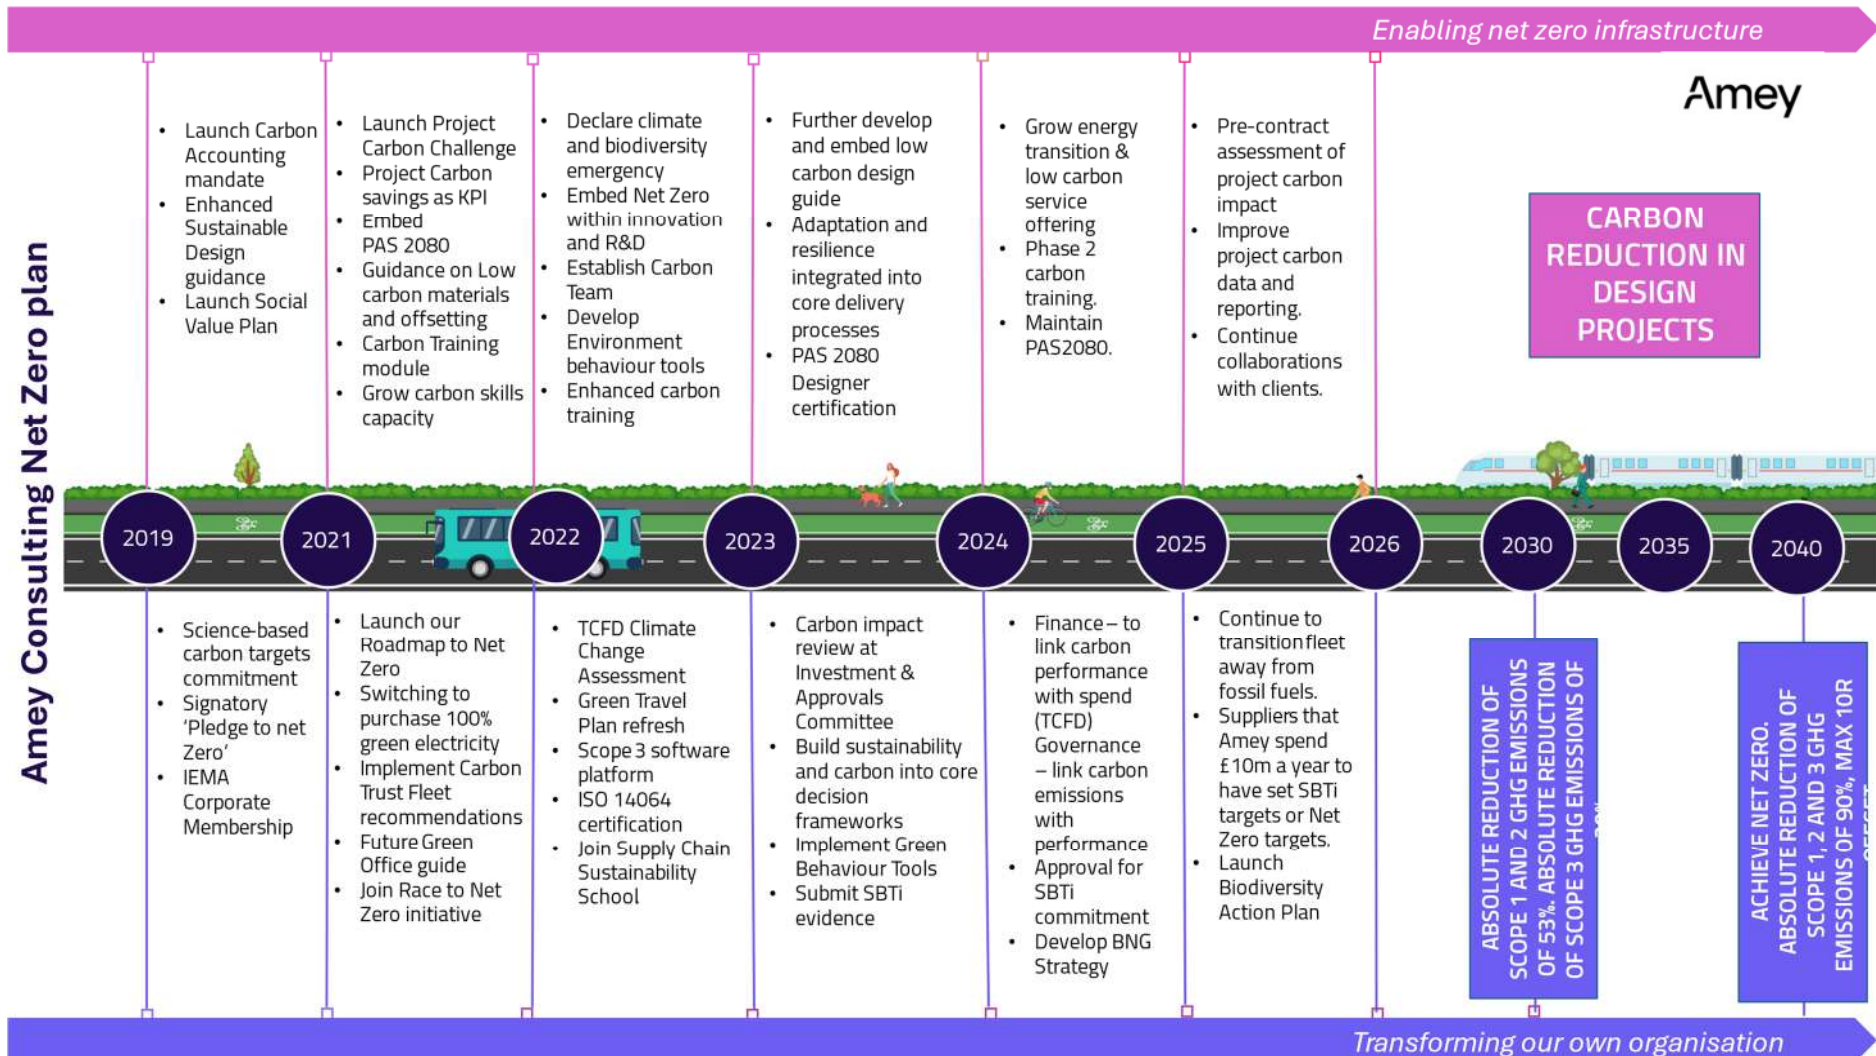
Enabling net zero infrastructure

Amey

Amey Consulting Net Zero plan

- Launch Carbon Accounting mandate
- Enhanced Sustainable Design guidance
- Launch Social Value Plan

- Launch Project Carbon Challenge
- Project Carbon savings as KPI
- Embed PAS 2080
- Guidance on Low carbon materials and offsetting
- Carbon Training module
- Grow carbon skills capacity

- Declare climate and biodiversity emergency
- Embed Net Zero within innovation and R&D
- Establish Carbon Team
- Develop Environment behaviour tools
- Enhanced carbon training

- Further develop and embed low carbon design guide
- Adaptation and resilience integrated into core delivery processes
- PAS 2080 Designer certification

- Grow energy transition & low carbon service offering
- Phase 2 carbon training.
- Maintain PAS2080.

- Pre-contract assessment of project carbon impact
- Improve project carbon data and reporting.
- Continue collaborations with clients.

CARBON REDUCTION IN DESIGN PROJECTS

2019 2021 2022 2023 2024 2025 2026 2030 2035 2040

- Science-based carbon targets commitment
- Signatory 'Pledge to net Zero'
- IEMA Corporate Membership

- Launch our Roadmap to Net Zero
- Switching to purchase 100% green electricity
- Implement Carbon Trust Fleet recommendations
- Future Green Office guide
- Join Race to Net Zero initiative

- TCFD Climate Change Assessment
- Green Travel Plan refresh
- Scope 3 software platform
- ISO 14064 certification
- Join Supply Chain Sustainability School

- Carbon impact review at Investment & Approvals Committee
- Build sustainability and carbon into core decision frameworks
- Implement Green Behaviour Tools
- Submit SBTi evidence

- Finance – to link carbon performance with spend (TCFD) Governance – link carbon emissions with performance
- Approval for SBTi commitment
- Develop BNG Strategy

- Continue to transition fleet away from fossil fuels.
- Suppliers that Amey spend £10m a year to have set SBTi targets or Net Zero targets.
- Launch Biodiversity Action Plan

ABSOLUTE REDUCTION OF SCOPE 1 AND 2 GHG EMISSIONS OF 53%. ABSOLUTE REDUCTION OF SCOPE 3 GHG EMISSIONS OF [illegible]

ACHIEVE NET ZERO. ABSOLUTE REDUCTION OF SCOPE 1, 2 AND 3 GHG EMISSIONS OF 90%, MAX 10R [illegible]

Transforming our own organisation